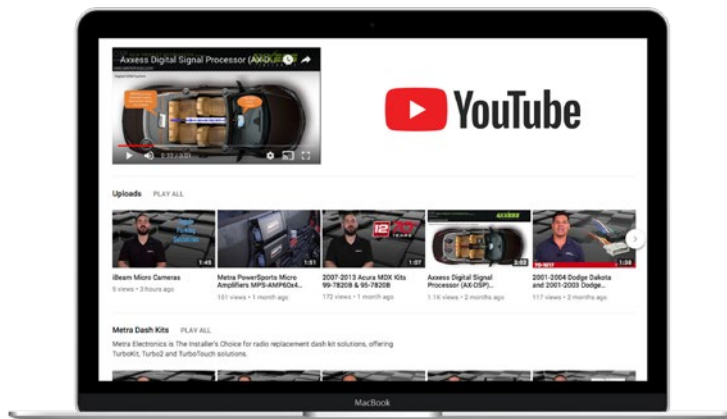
Axxess Digital Signal Processor (AX-DSP)

0:23 / 3:01

YouTube

Uploads PLAY ALL

1:45
iBeam Micro Cameras
6 views • 3 hours ago

1:51
Metra PowerSports Micro Amplifiers MPS-AMP60x4...
151 views • 1 month ago

1:07
2007-2013 Acura MDX Kits 99-7820B & 95-7820B
172 views • 1 month ago

3:02
Axxess Digital Signal Processor (AX-DSP)
1.1K views • 2 months ago

1:38
2001-2004 Dodge Dakota and 2001-2003 Dodge...
117 views • 2 months ago

Metra Dash Kits PLAY ALL
Metra Electronics is The Installer's Choice for radio replacement dash kit solutions, offering TurboKit, Turbo2 and TurboTouch solutions.

MacBook